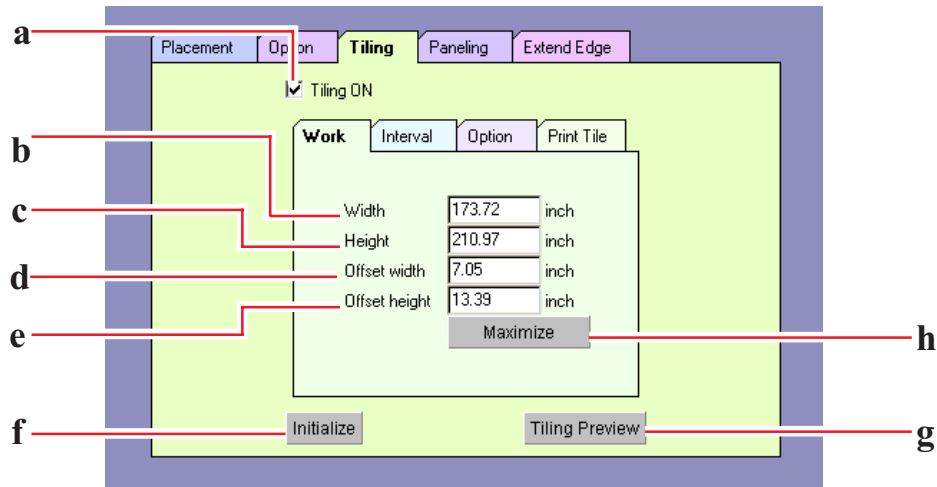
a

Placement | Option | Tiling | Paneling | Extend Edge

Tiling ON

b

Work | Interval | Option | Print Tile

c

d

Width 173.72 inch
Height 210.97 inch
Offset width 7.05 inch
Offset height 13.39 inch

e

Maximize

h

f

Initialize

Tiling Preview

g